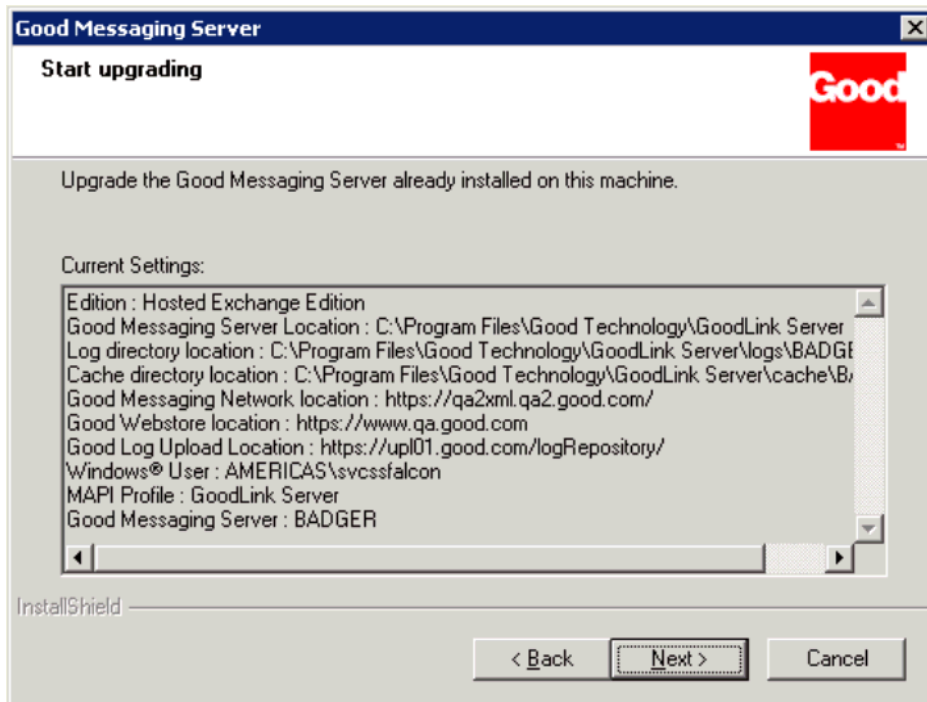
Good Messaging Server

Start upgrading

Good

Upgrade the Good Messaging Server already installed on this machine.

Current Settings:

Edition : Hosted Exchange Edition
Good Messaging Server Location : C:\Program Files\Good Technology\GoodLink Server
Log directory location : C:\Program Files\Good Technology\GoodLink Server\logs\BADGE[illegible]
Cache directory location : C:\Program Files\Good Technology\GoodLink Server\cache\B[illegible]
Good Messaging Network location : https://qa2xml.qa2.good.com/
Good Webstore location : https://www.qa.good.com
Good Log Upload Location : https://upl01.good.com/logRepository/
Windows® User : AMERICAS\svcssfalcon
MAPI Profile : GoodLink Server
Good Messaging Server : BADGER

InstallShield

< Back
Next >
Cancel